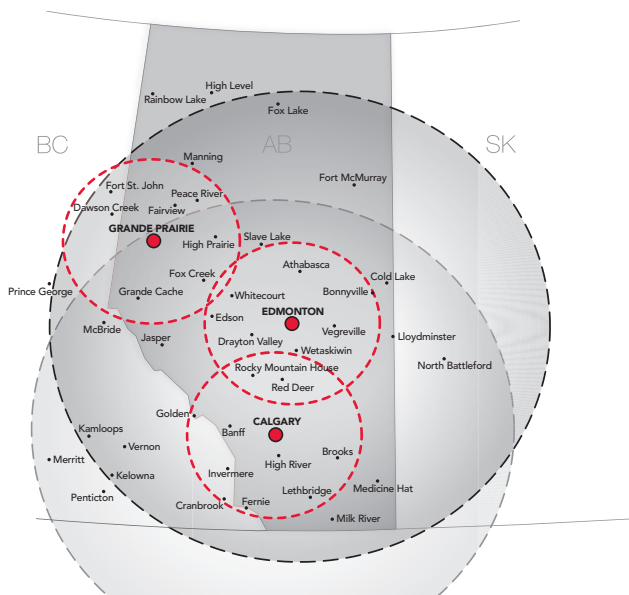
High Level
Rainbow Lake
Fox Lake
BC
AB
SK
Manning
Fort McMurray
Fort St. John
Peace River
Dawson Creek
Fairview
GRANDE PRAIRIE
High Prairie
Slave Lake
Athabasca
Cold Lake
Fox Creek
Bonnyville
Prince George
Grande Cache
Whitecourt
EDMONTON
Edson
Vegreville
Lloydminster
McBride
Jasper
Drayton Valley
Wetaskiwin
North Battleford
Rocky Mountain House
Red Deer
Golden
CALGARY
Banff
Kamloops
Vernon
Brooks
High River
Merritt
Kelowna
Invermere
Medicine Hat
Penticton
Lethbridge
Cranbrook
Fernie
Milk River